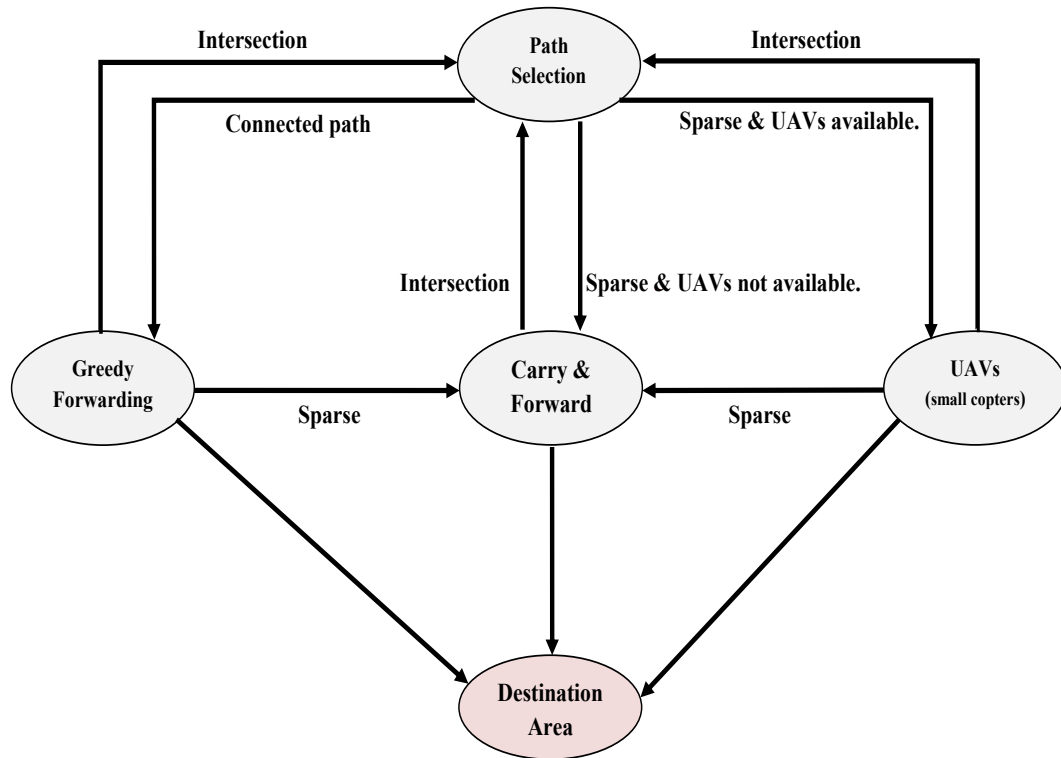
Intersection

Path Selection

Intersection

Connected path

Sparse & UAVs available.

Intersection

Sparse & UAVs not available.

Greedy Forwarding

Carry & Forward

UAVs (small copters)

Sparse

Sparse

Destination Area